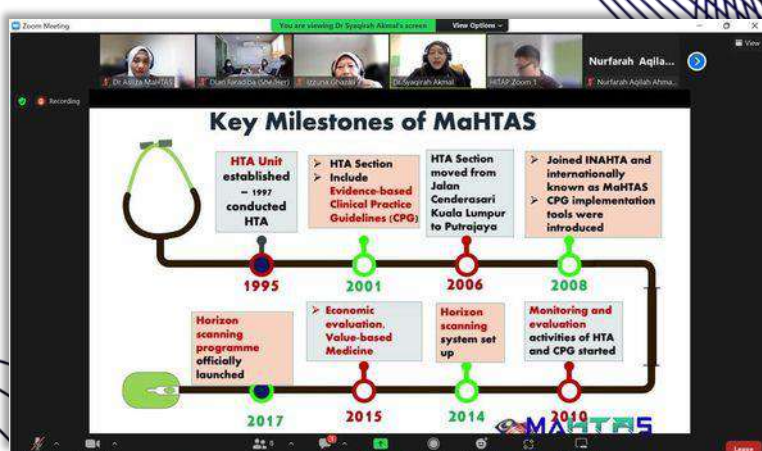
Zoom Meeting
You are viewing Dr Syaqirah Akmal's screen
View Options

Dr Aziza MaHTAS
Dian Faradiba (Shelter)
Izzuna Ghazali
Dr Syaqirah Akmal
HITAP Zoom 1
Nurfarah Aqlia...
Nurfarah Aqlilah Ahma...
View

Recording

Key Milestones of MaHTAS

HTA Unit established – 1997 conducted HTA

1995

➢ HTA Section
➢ Include Evidence-based Clinical Practice Guidelines (CPG)

2001

HTA Section moved from Jalan Cenderasari Kuala Lumpur to Putrajaya

2006

➢ Joined INAHTA and internationally known as MaHTAS
➢ CPG implementation tools were introduced

2008

Horizon scanning programme officially launched

2017

➢ Economic evaluation. Value-based Medicine

2015

Horizon scanning system set up

2014

Monitoring and evaluation activities of HTA and CPG started

2010

MAHTAS

Leave